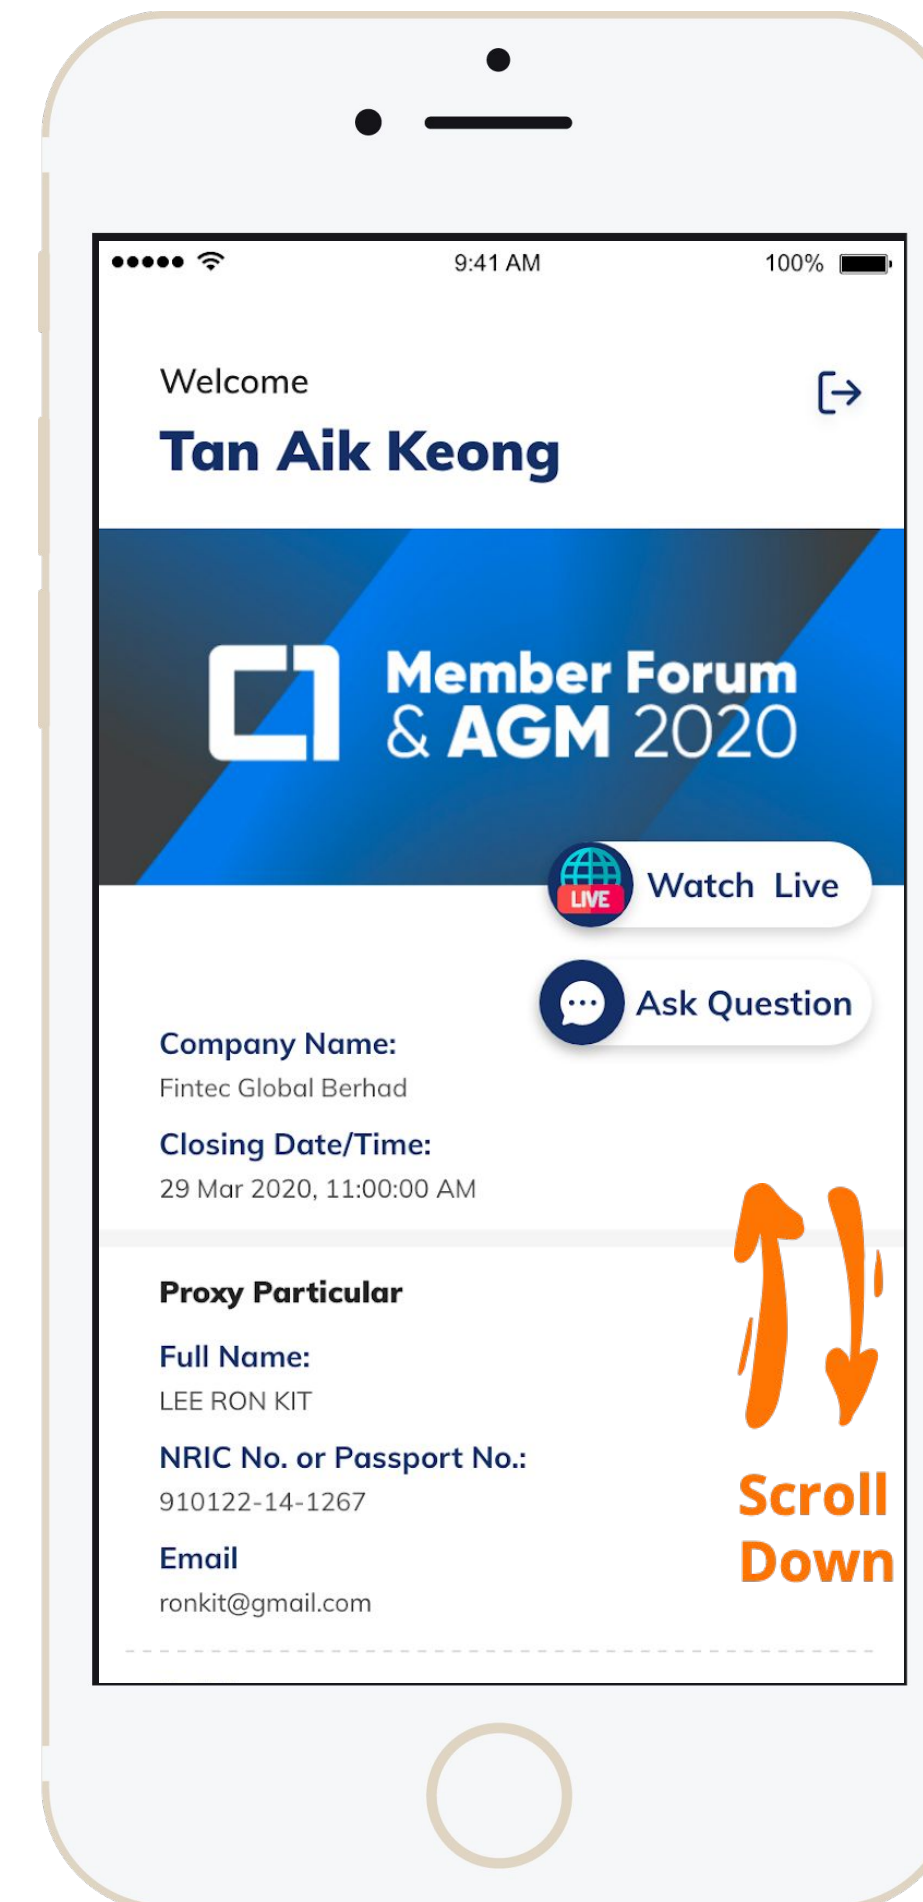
9:41 AM

100%

Welcome

Tan Aik Keong

Member Forum & AGM 2020

LIVE

Watch Live

Ask Question

Company Name:
Fintec Global Berhad

Closing Date/Time:
29 Mar 2020, 11:00:00 AM

Proxy Particular

Full Name:
LEE RON KIT

NRIC No. or Passport No.:
910122-14-1267

Email
ronkit@gmail.com

Scroll Down